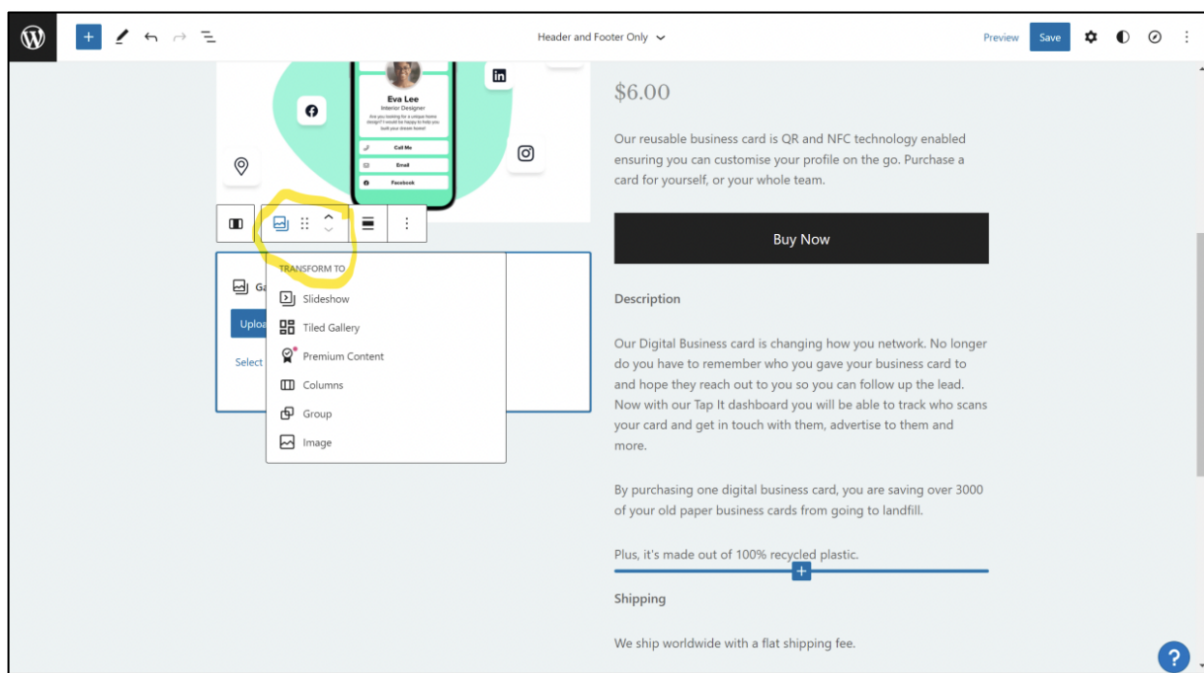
Header and Footer Only

Preview Save

Eva Lee
Interior Designer
Are you looking for a unique home design? I would be happy to help you build your dream home!
Call Me
Email
Facebook

$6.00

Our reusable business card is QR and NFC technology enabled ensuring you can customise your profile on the go. Purchase a card for yourself, or your whole team.

Buy Now

Description

Our Digital Business card is changing how you network. No longer do you have to remember who you gave your business card to and hope they reach out to you so you can follow up the lead. Now with our Tap It dashboard you will be able to track who scans your card and get in touch with them, advertise to them and more.

By purchasing one digital business card, you are saving over 3000 of your old paper business cards from going to landfill.

Plus, it's made out of 100% recycled plastic.

Shipping

We ship worldwide with a flat shipping fee.

Ga
Uploa
Select

TRANSFORM TO
Slideshow
Tiled Gallery
Premium Content
Columns
Group
Image